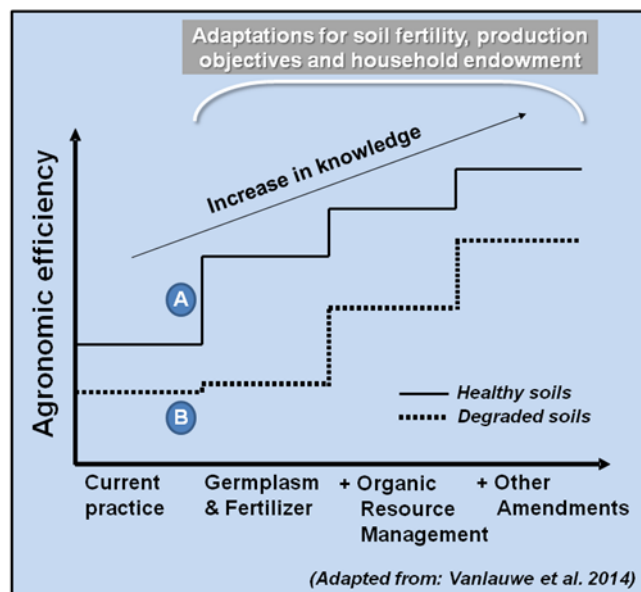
Adaptations for soil fertility, production objectives and household endowment

Increase in knowledge

Agronomic efficiency

A

B

Healthy soils
Degraded soils

Current practice

Germplasm & Fertilizer

+ Organic Resource Management

+ Other Amendments

(Adapted from: Vanlauwe et al. 2014)